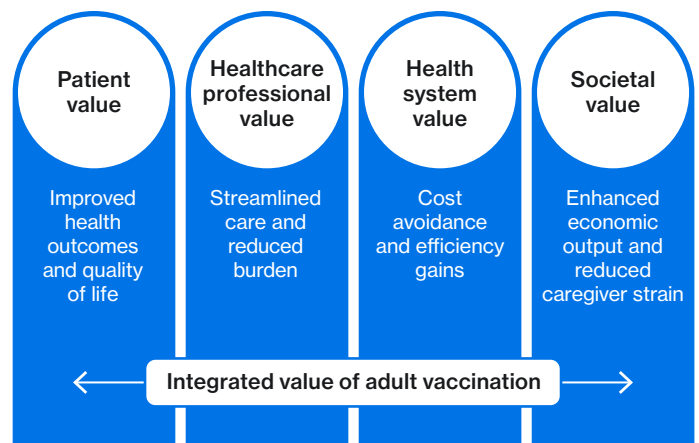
Patient value

Improved health outcomes and quality of life

Healthcare professional value

Streamlined care and reduced burden

Health system value

Cost avoidance and efficiency gains

Societal value

Enhanced economic output and reduced caregiver strain

Integrated value of adult vaccination